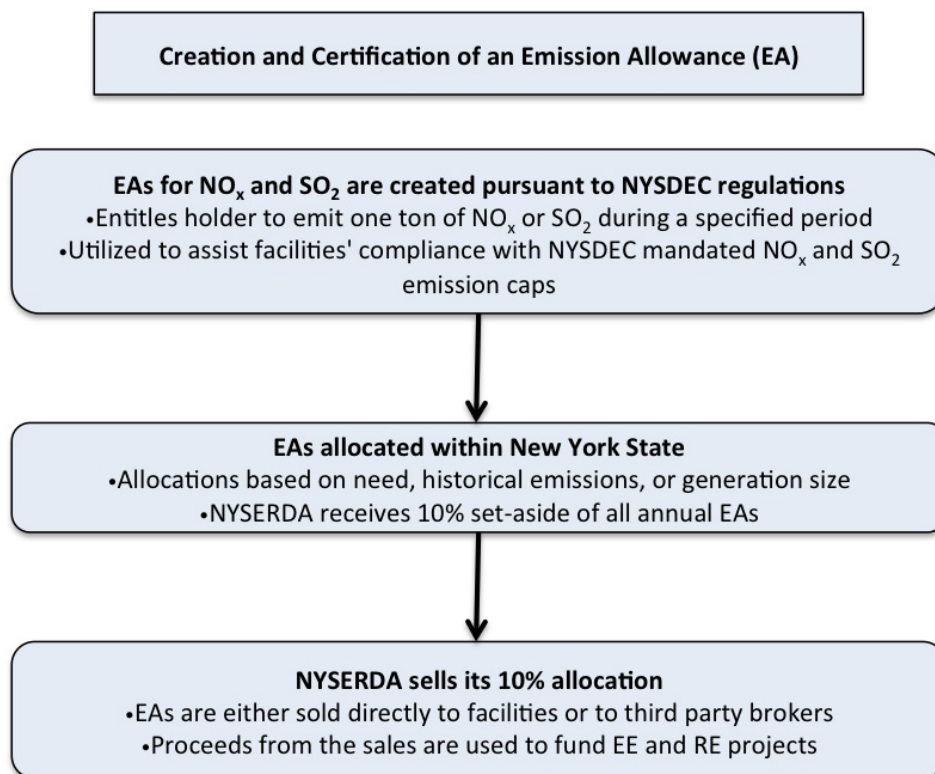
Creation and Certification of an Emission Allowance (EA)

EAs for $NO_x$ and $SO_2$ are created pursuant to NYSDEC regulations
•Entitles holder to emit one ton of $NO_x$ or $SO_2$ during a specified period
•Utilized to assist facilities' compliance with NYSDEC mandated $NO_x$ and $SO_2$ emission caps

EAs allocated within New York State
•Allocations based on need, historical emissions, or generation size
•NYSERDA receives 10% set-aside of all annual EAs

NYSERDA sells its 10% allocation
•EAs are either sold directly to facilities or to third party brokers
•Proceeds from the sales are used to fund EE and RE projects